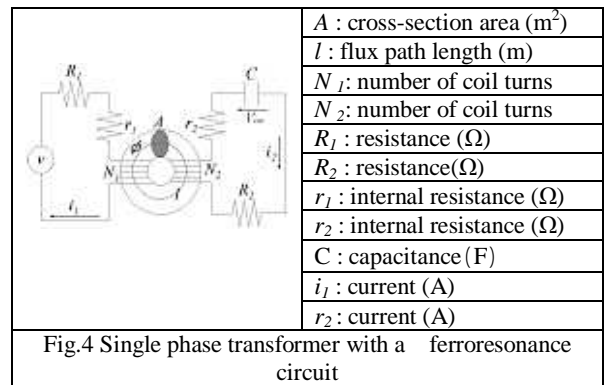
$R_1$

$r_1$

$A$

$\phi$

$C$

$V_{co}$

$r_2$

$i_2$

$v$

$N_1$

$N_2$

$l$

$R_2$

$i_1$

| $A$ : cross-section area ($m^2$) |
|---|
| $l$ : flux path length (m) |
| $N_1$: number of coil turns |
| $N_2$: number of coil turns |
| $R_1$ : resistance ($\Omega$) |
| $R_2$ : resistance($\Omega$) |
| $r_1$ : internal resistance ($\Omega$) |
| $r_2$ : internal resistance ($\Omega$) |
| C : capacitance（F） |
| $i_1$ : current (A) |
| $r_2$ : current (A) |

Fig.4 Single phase transformer with a ferroresonance circuit